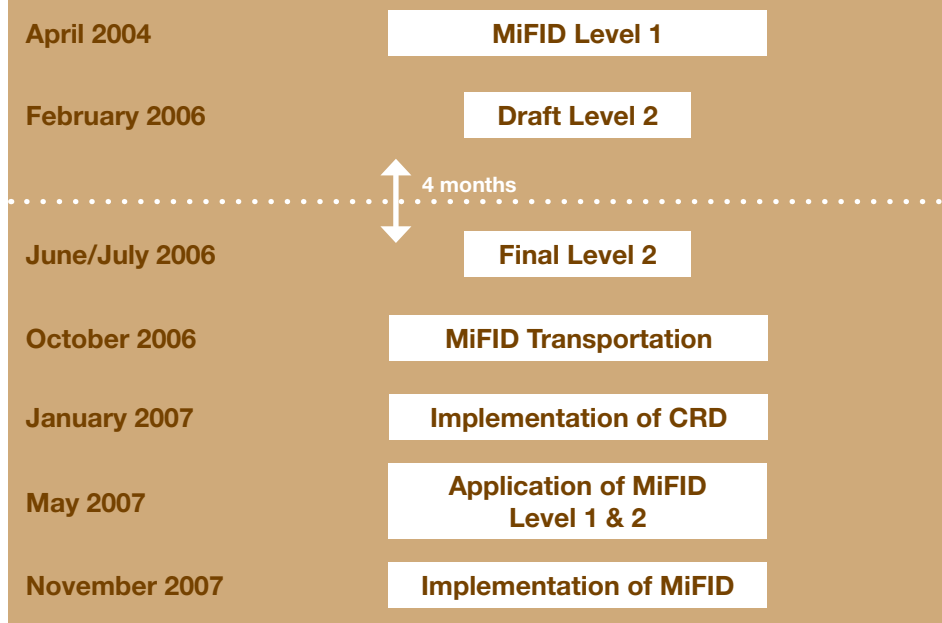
April 2004
MiFID Level 1

February 2006
Draft Level 2

4 months

June/July 2006
Final Level 2

October 2006
MiFID Transportation

January 2007
Implementation of CRD

May 2007
Application of MiFID Level 1 & 2

November 2007
Implementation of MiFID